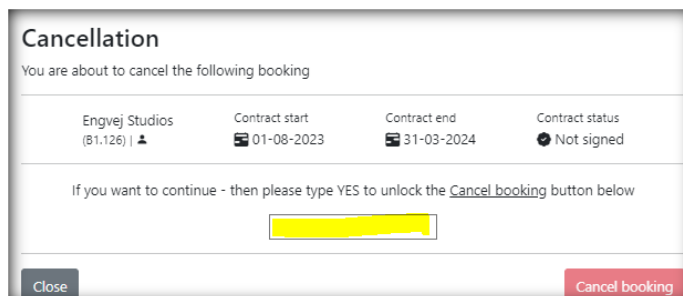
Cancellation

You are about to cancel the following booking

| Engvej Studios (B1.126) \| | Contract start 01-08-2023 | Contract end 31-03-2024 | Contract status Not signed |
|---|---|---|---|

If you want to continue - then please type YES to unlock the Cancel booking button below

Close

Cancel booking